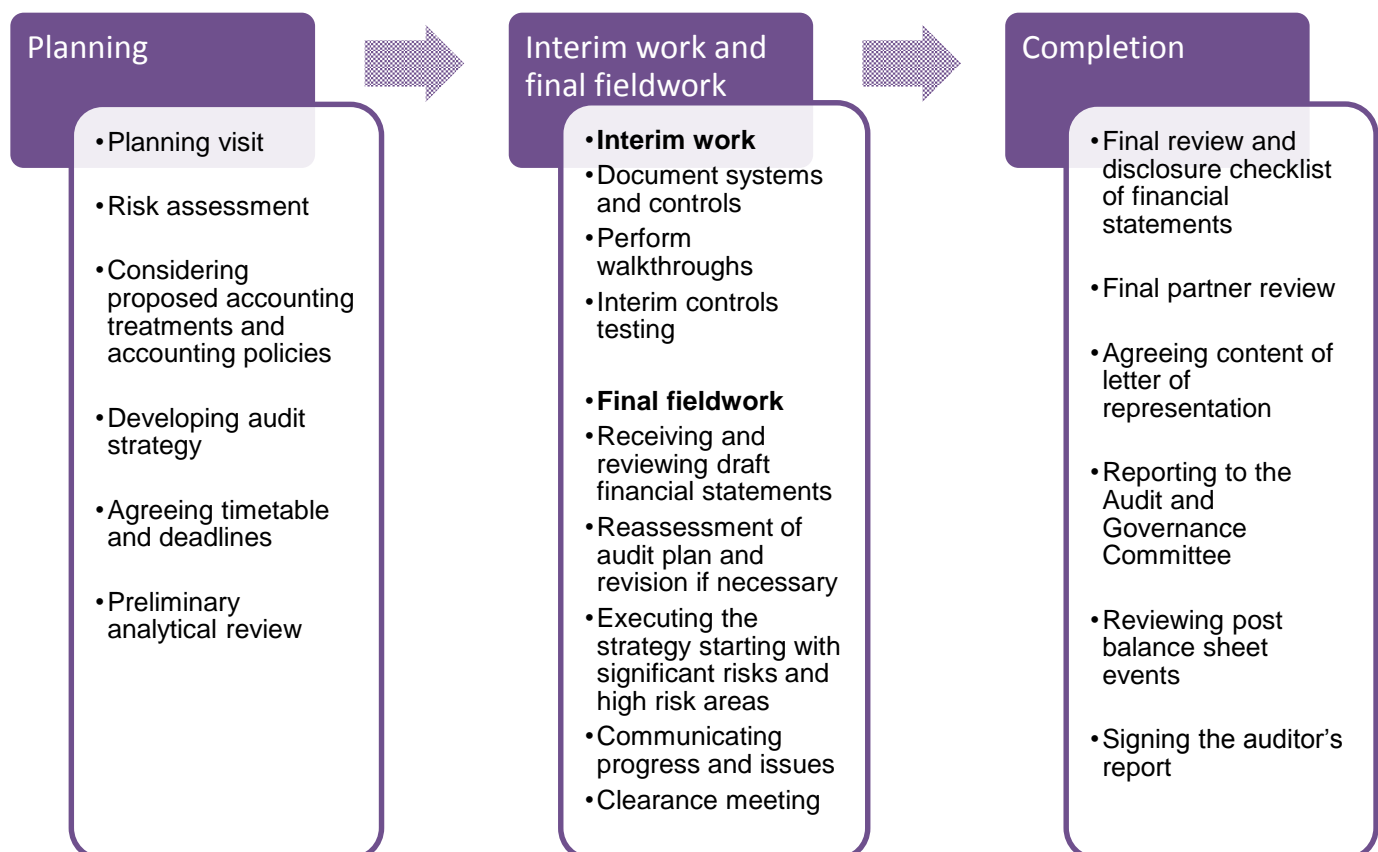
Planning

• Planning visit
• Risk assessment
• Considering proposed accounting treatments and accounting policies
• Developing audit strategy
• Agreeing timetable and deadlines
• Preliminary analytical review

Interim work and final fieldwork

• **Interim work**
• Document systems and controls
• Perform walkthroughs
• Interim controls testing

• **Final fieldwork**
• Receiving and reviewing draft financial statements
• Reassessment of audit plan and revision if necessary
• Executing the strategy starting with significant risks and high risk areas
• Communicating progress and issues
• Clearance meeting

Completion

• Final review and disclosure checklist of financial statements
• Final partner review
• Agreeing content of letter of representation
• Reporting to the Audit and Governance Committee
• Reviewing post balance sheet events
• Signing the auditor's report